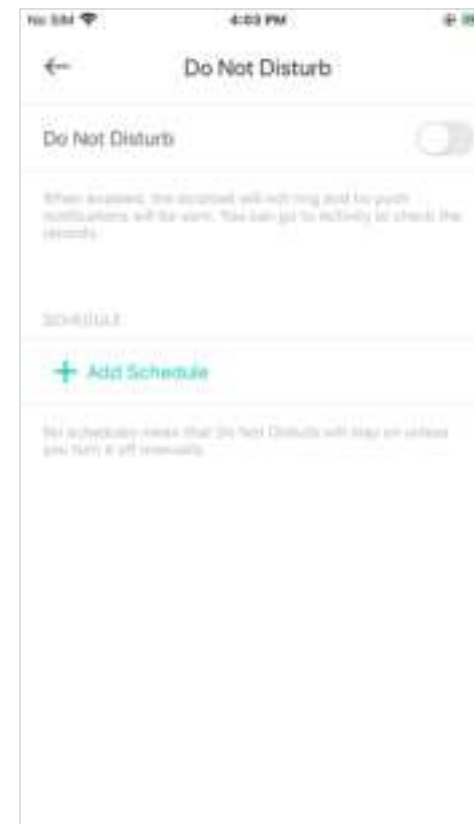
No SIM

4:03 PM

Do Not Disturb

Do Not Disturb

When enabled, the doorbell will not ring and no push notifications will be sent. You can go to Activity to check the records.

SCHEDULE

+ Add Schedule

No schedules mean that Do Not Disturb will stay on unless you turn it off manually.